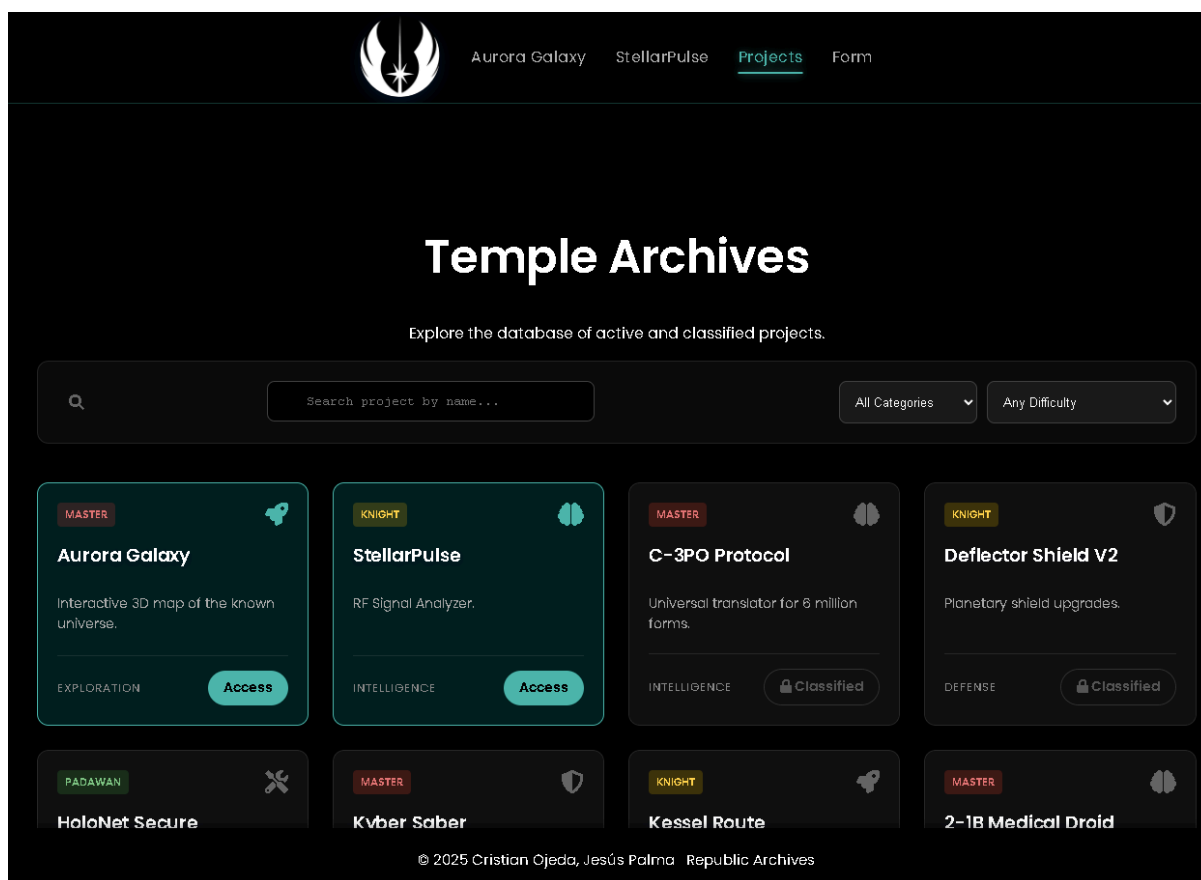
Aurora Galaxy StellarPulse Projects Form

Temple Archives

Explore the database of active and classified projects.

Search project by name...

All Categories

Any Difficulty

MASTER
Aurora Galaxy
Interactive 3D map of the known universe.
EXPLORATION
Access

KNIGHT
StellarPulse
RF Signal Analyzer.
INTELLIGENCE
Access

MASTER
C-3PO Protocol
Universal translator for 6 million forms.
INTELLIGENCE
Classified

KNIGHT
Deflector Shield V2
Planetary shield upgrades.
DEFENSE
Classified

PADAWAN
HoloNet Secure

MASTER
Kyber Saber

KNIGHT
Kessel Route

MASTER
2-1B Medical Droid

© 2025 Cristian Ojeda, Jesús Palma Republic Archives